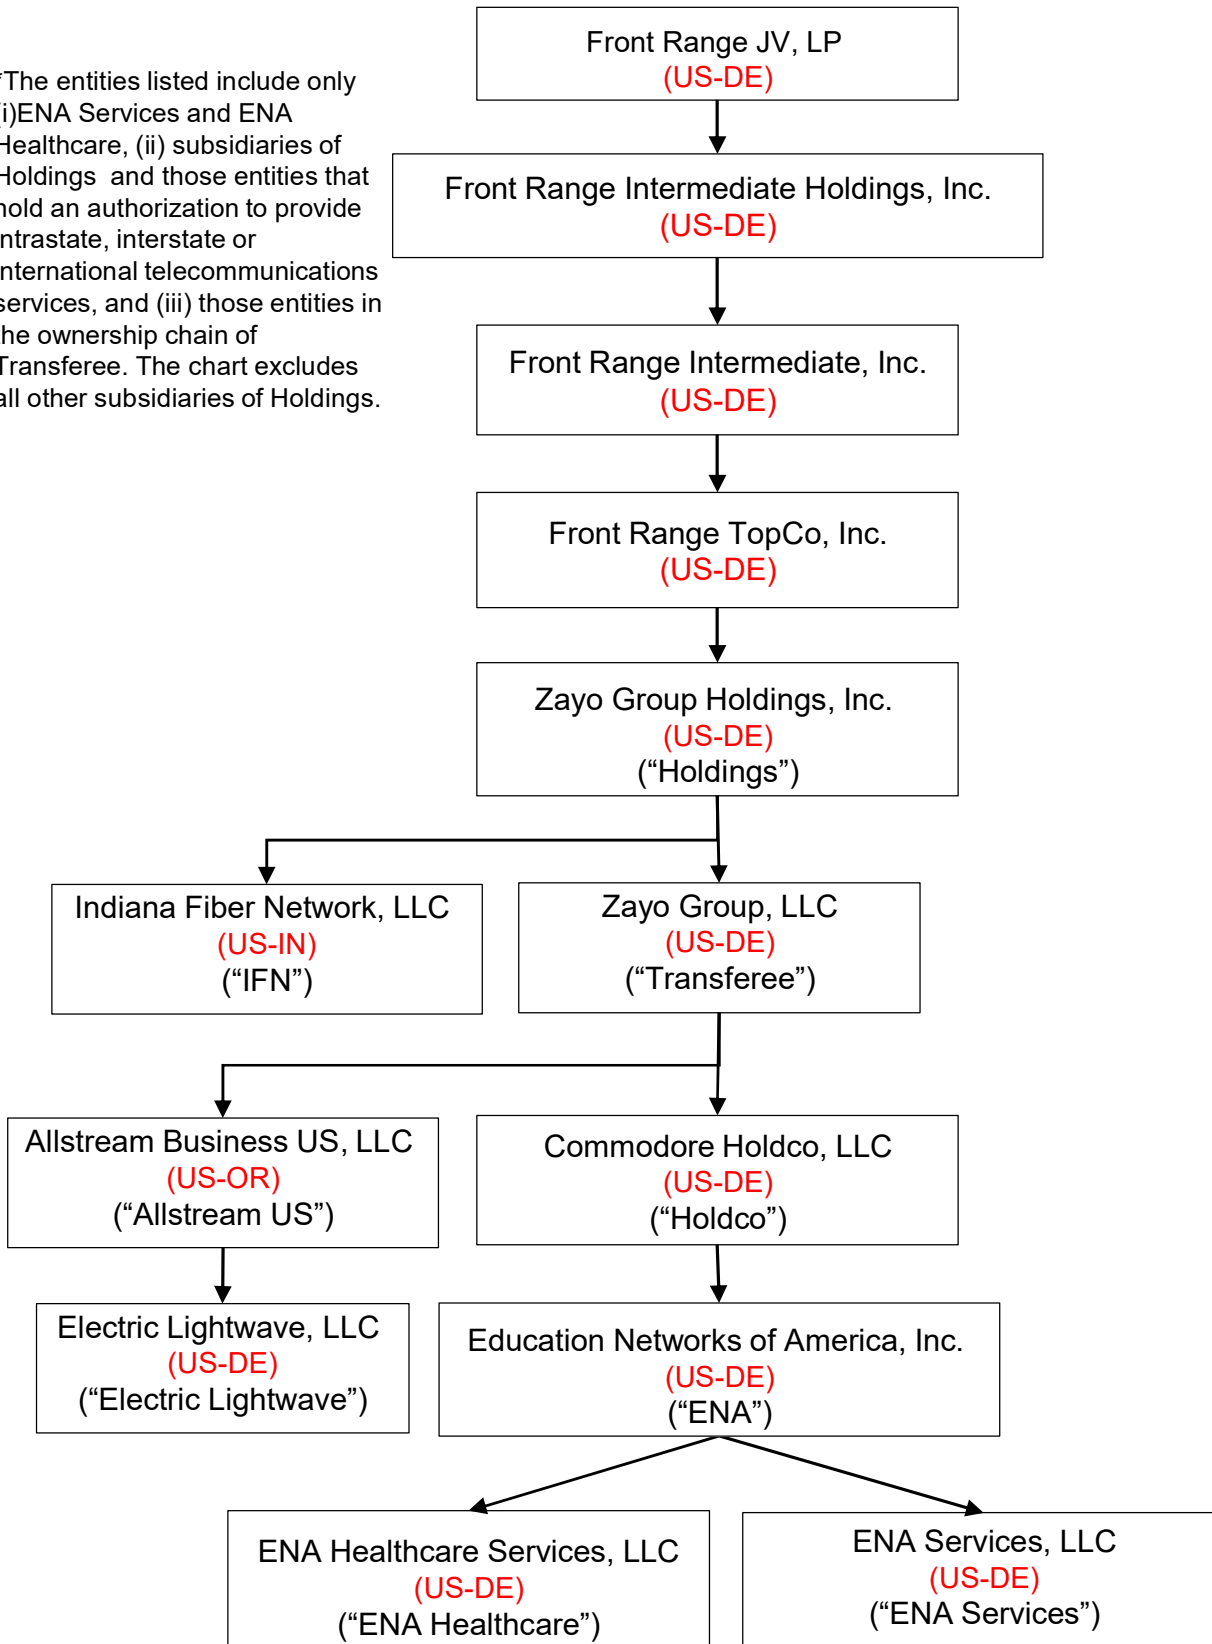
*The entities listed include only (i)ENA Services and ENA Healthcare, (ii) subsidiaries of Holdings and those entities that hold an authorization to provide intrastate, interstate or international telecommunications services, and (iii) those entities in the ownership chain of Transferee. The chart excludes all other subsidiaries of Holdings.

Front Range JV, LP
(US-DE)

Front Range Intermediate Holdings, Inc.
(US-DE)

Front Range Intermediate, Inc.
(US-DE)

Front Range TopCo, Inc.
(US-DE)

Zayo Group Holdings, Inc.
(US-DE)
("Holdings")

Indiana Fiber Network, LLC
(US-IN)
("IFN")

Zayo Group, LLC
(US-DE)
("Transferee")

Allstream Business US, LLC
(US-OR)
("Allstream US")

Commodore Holdco, LLC
(US-DE)
("Holdco")

Electric Lightwave, LLC
(US-DE)
("Electric Lightwave")

Education Networks of America, Inc.
(US-DE)
("ENA")

ENA Healthcare Services, LLC
(US-DE)
("ENA Healthcare")

ENA Services, LLC
(US-DE)
("ENA Services")